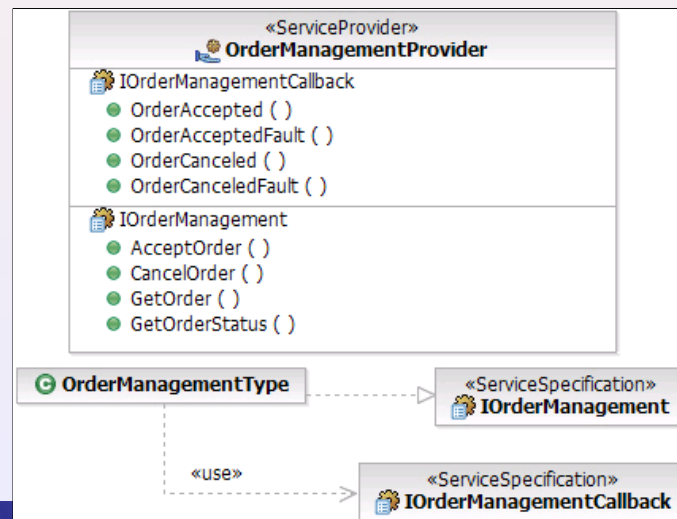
«ServiceProvider»
OrderManagementProvider

IOrderManagementCallback
OrderAccepted ( )
OrderAcceptedFault ( )
OrderCanceled ( )
OrderCanceledFault ( )

IOrderManagement
AcceptOrder ( )
CancelOrder ( )
GetOrder ( )
GetOrderStatus ( )

OrderManagementType

«ServiceSpecification»
IOrderManagement

«use»

«ServiceSpecification»
IOrderManagementCallback